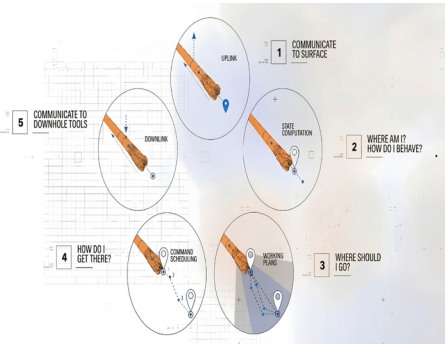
1 COMMUNICATE TO SURFACE

UPLINK

5 COMMUNICATE TO DOWNHOLE TOOLS

DOWNLINK

STATE COMPUTATION

2 WHERE AM I? HOW DO I BEHAVE?

4 HOW DO I GET THERE?

COMMAND SCHEDULING

WORKING PLANS

3 WHERE SHOULD I GO?